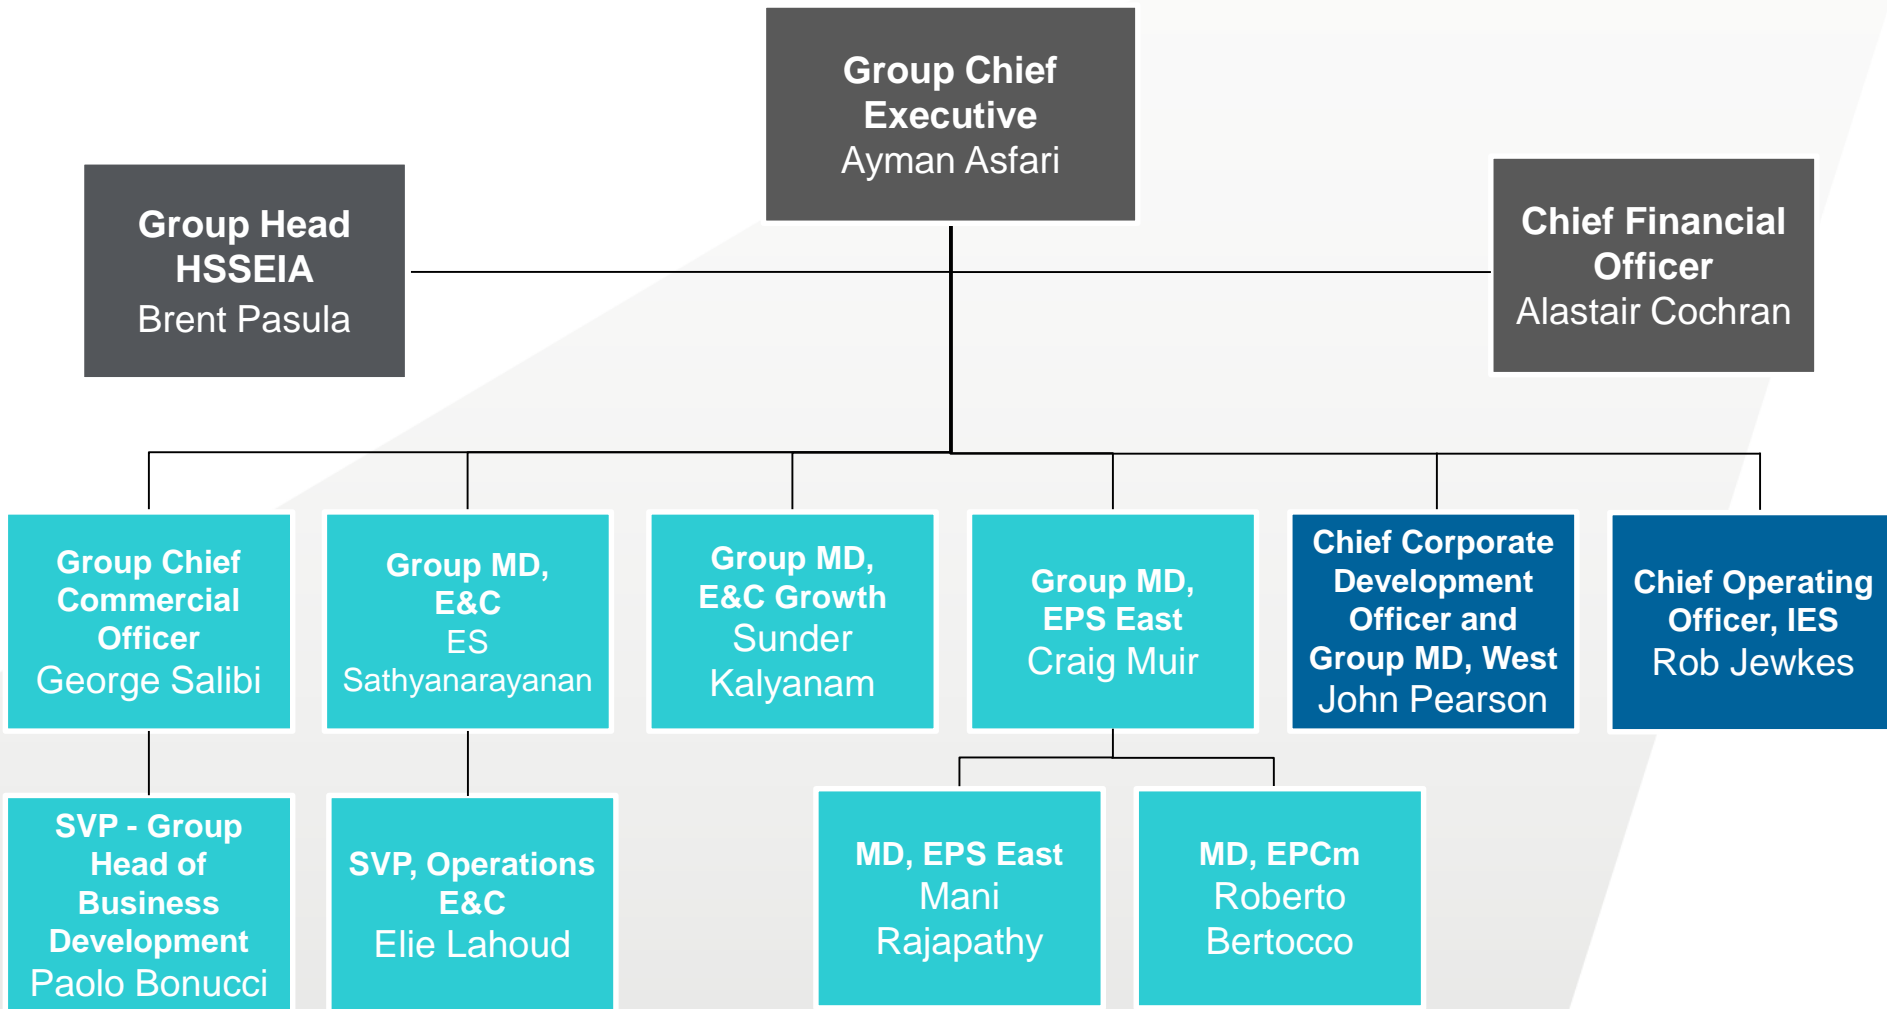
Group Chief Executive
Ayman Asfari

Group Head HSSEIA
Brent Pasula

Chief Financial Officer
Alastair Cochran

Group Chief Commercial Officer
George Salibi

Group MD, E&C
ES Sathyanarayanan

Group MD, E&C Growth
Sunder Kalyanam

Group MD, EPS East
Craig Muir

Chief Corporate Development Officer and Group MD, West
John Pearson

Chief Operating Officer, IES
Rob Jewkes

SVP - Group Head of Business Development
Paolo Bonucci

SVP, Operations E&C
Elie Lahoud

MD, EPS East
Mani Rajapathy

MD, EPCm
Roberto Bertocco